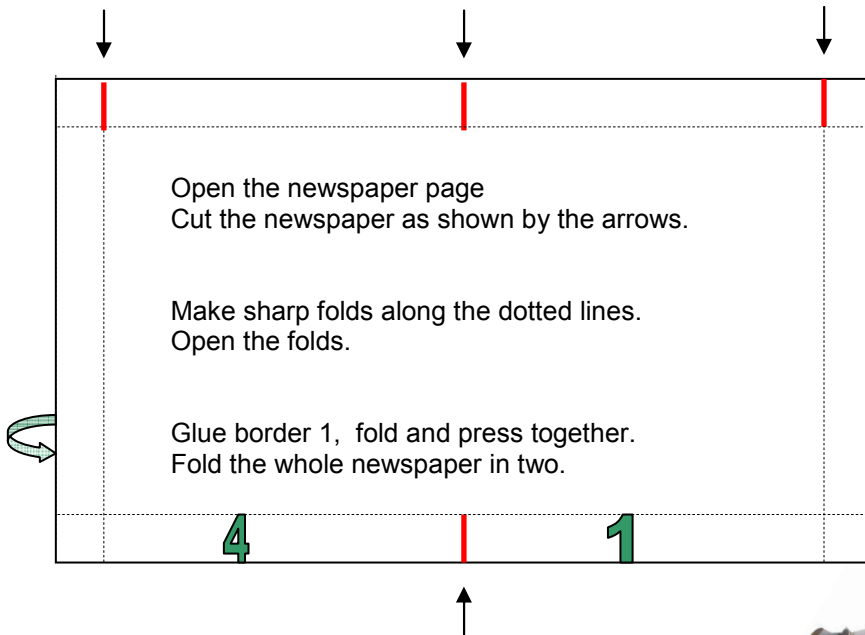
Open the newspaper page
Cut the newspaper as shown by the arrows.

Make sharp folds along the dotted lines.
Open the folds.

Glue border 1, fold and press together.
Fold the whole newspaper in two.

4

1